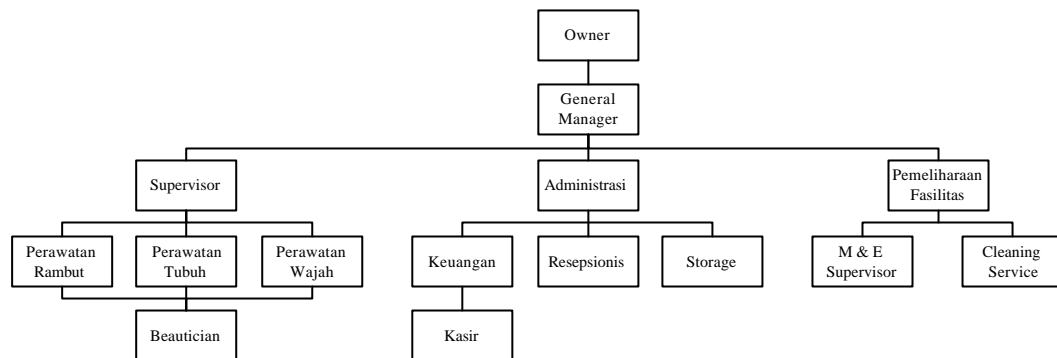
Owner

General Manager

Supervisor

Administrasi

Pemeliharaan Fasilitas

Perawatan Rambut

Perawatan Tubuh

Perawatan Wajah

Keuangan

Resepsionis

Storage

M & E Supervisor

Cleaning Service

Beautician

Kasir